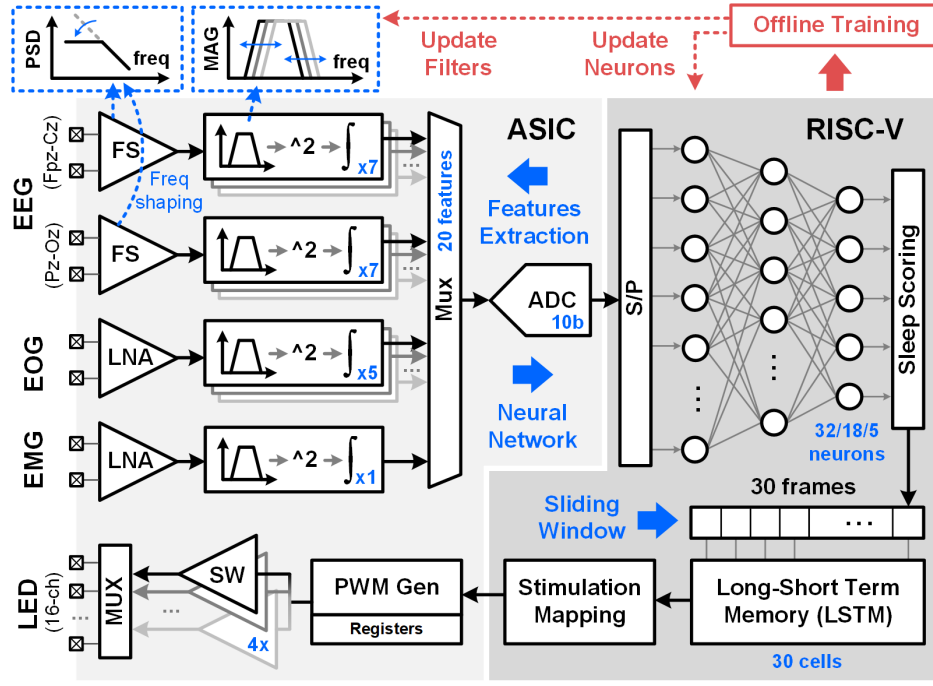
PSD
freq
MAG
freq
Update Filters
Update Neurons
Offline Training
ASIC
RISC-V
EEG
(Fpz-Cz)
FS
Freq shaping
^2
x7
20 features
(Pz-Oz)
FS
^2
x7
Features Extraction
Mux
ADC
10b
S/P
Sleep Scoring
EOG
LNA
^2
x5
Neural Network
EMG
LNA
^2
x1
32/18/5 neurons
30 frames
Sliding Window
...
LED
(16-ch)
MUX
SW
4x
PWM Gen
Registers
Stimulation Mapping
Long-Short Term Memory (LSTM)
30 cells